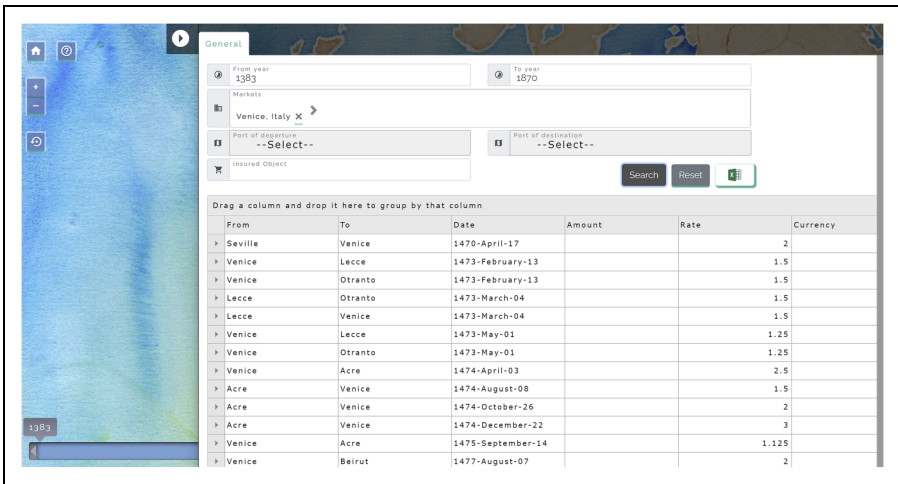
General

From year
1383

To year
1870

Markets
Venice, Italy ×

Port of departure
--Select--

Port of destination
--Select--

Insured Object

Search
Reset

Drag a column and drop it here to group by that column

| From | To | Date | Amount | Rate | Currency |
|---|---|---|---|---|---|
| Seville | Venice | 1470-April-17 | | 2 | |
| Venice | Lecce | 1473-February-13 | | 1.5 | |
| Venice | Otranto | 1473-February-13 | | 1.5 | |
| Lecce | Otranto | 1473-March-04 | | 1.5 | |
| Lecce | Venice | 1473-March-04 | | 1.5 | |
| Venice | Lecce | 1473-May-01 | | 1.25 | |
| Venice | Otranto | 1473-May-01 | | 1.25 | |
| Venice | Acre | 1474-April-03 | | 2.5 | |
| Acre | Venice | 1474-August-08 | | 1.5 | |
| Acre | Venice | 1474-October-26 | | 2 | |
| Acre | Venice | 1474-December-22 | | 3 | |
| Venice | Acre | 1475-September-14 | | 1.125 | |
| Venice | Beirut | 1477-August-07 | | 2 | |

1383